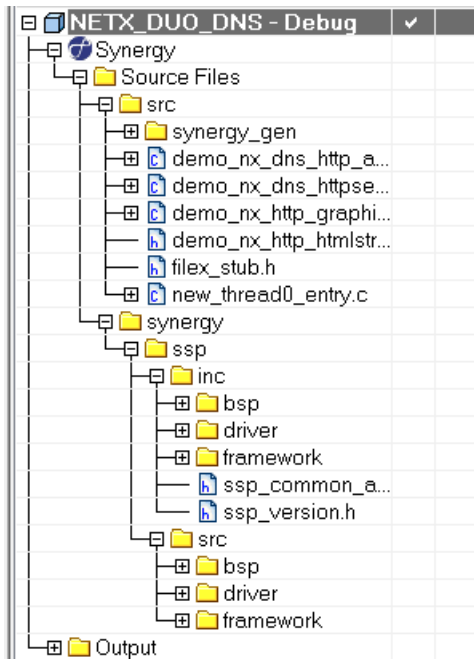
NETX_DUO_DNS - Debug ✔
Synergy
Source Files
src
synergy_gen
demo_nx_dns_http_a...
demo_nx_dns_httpse...
demo_nx_http_graphi...
demo_nx_http_htmlstr...
filex_stub.h
new_thread0_entry.c
synergy
ssp
inc
bsp
driver
framework
ssp_common_a...
ssp_version.h
src
bsp
driver
framework
Output